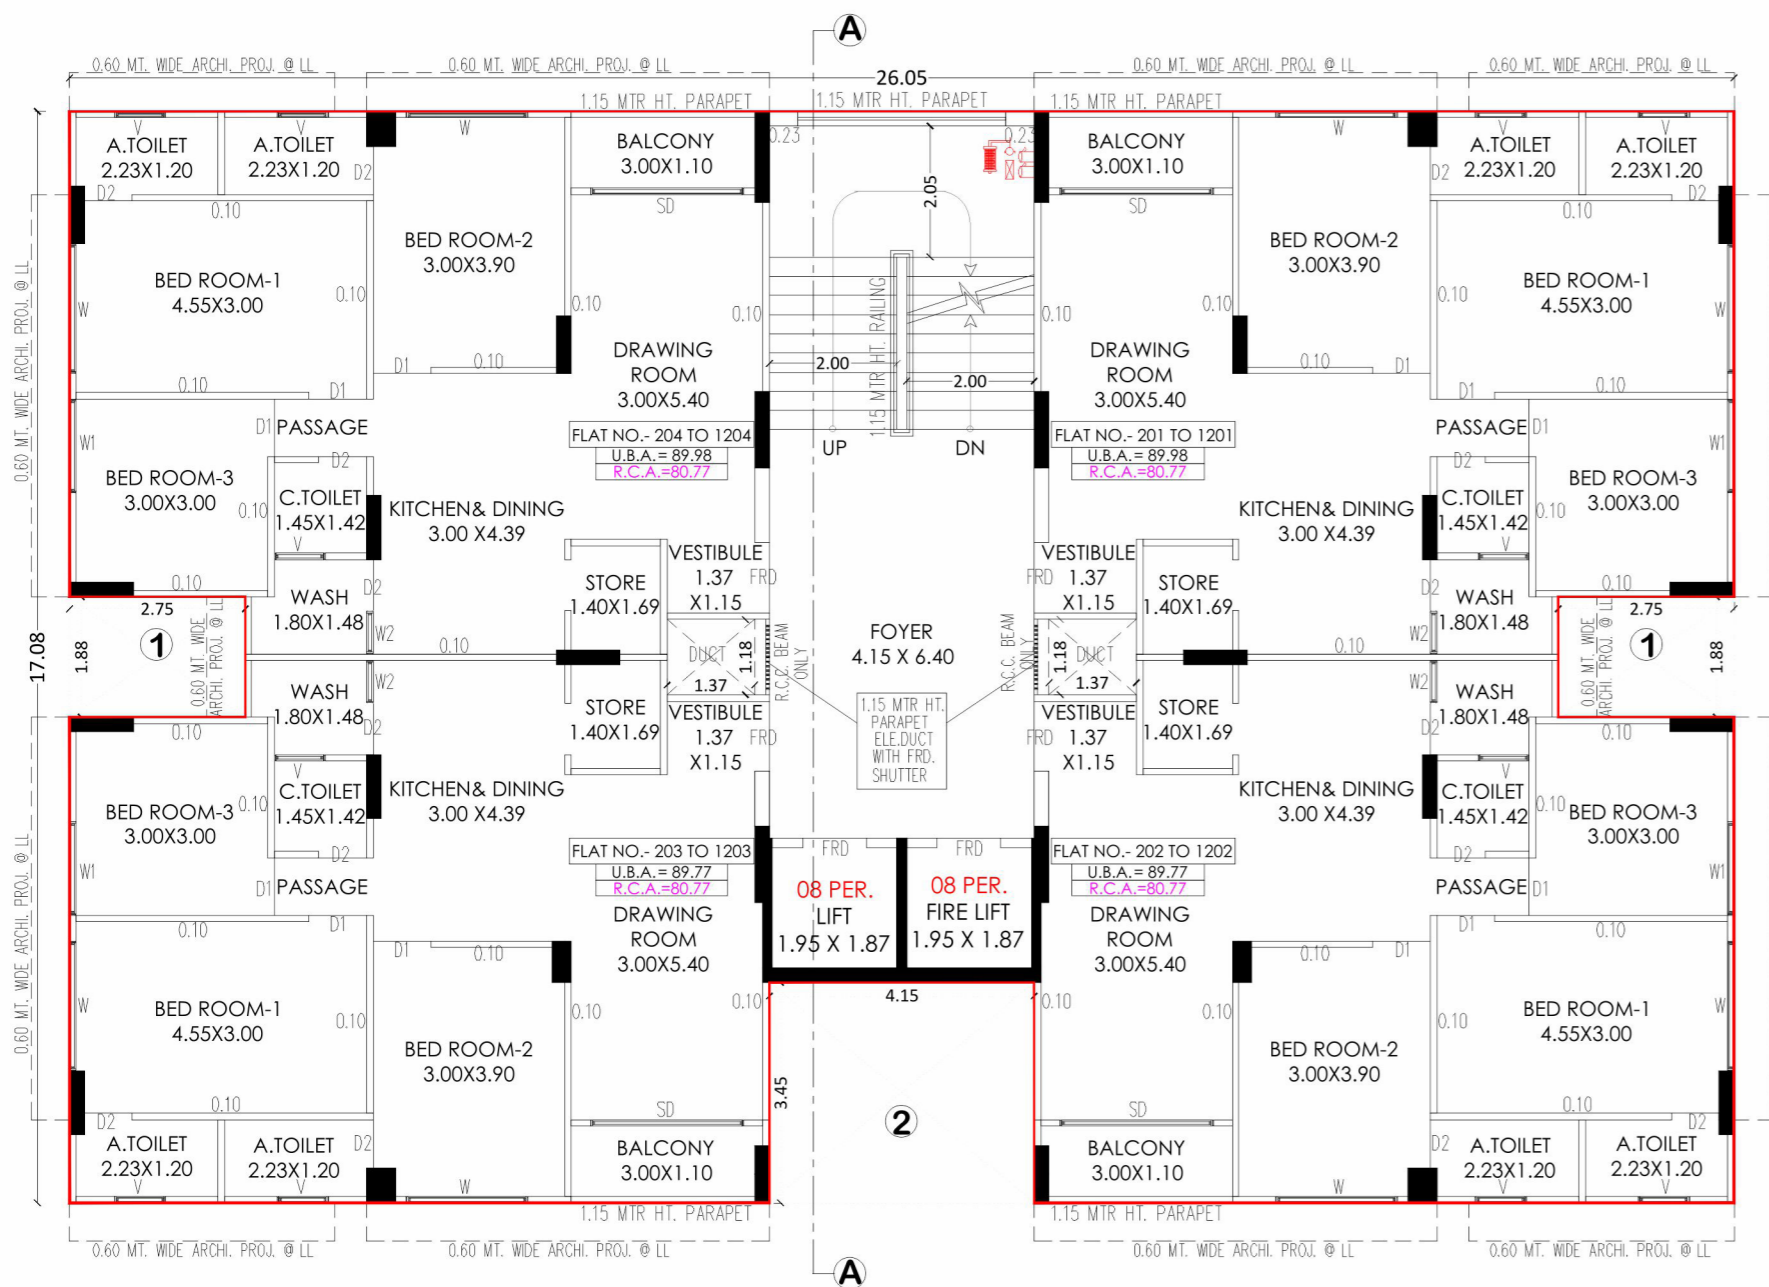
A

0.60 MT. WIDE ARCHI. PROJ. @ LL
0.60 MT. WIDE ARCHI. PROJ. @ LL
26.05
0.60 MT. WIDE ARCHI. PROJ. @ LL
0.60 MT. WIDE ARCHI. PROJ. @ LL

1.15 MTR HT. PARAPET
1.15 MTR HT. PARAPET
1.15 MTR HT. PARAPET

A.TOILET 2.23X1.20
A.TOILET 2.23X1.20
BALCONY 3.00X1.10
0.23
2.05
0.23
BALCONY 3.00X1.10
A.TOILET 2.23X1.20
A.TOILET 2.23X1.20

BED ROOM-1 4.55X3.00
BED ROOM-2 3.00X3.90
DRAWING ROOM 3.00X5.40
1.15 MTR HT. RAILING
2.00
2.00
UP
DN
DRAWING ROOM 3.00X5.40
BED ROOM-2 3.00X3.90
BED ROOM-1 4.55X3.00

FLAT NO.- 204 TO 1204
U.B.A.= 89.98
R.C.A.=80.77
FLAT NO.- 201 TO 1201
U.B.A.= 89.98
R.C.A.=80.77

PASSAGE
BED ROOM-3 3.00X3.00
C.TOILET 1.45X1.42
KITCHEN& DINING 3.00 X4.39
KITCHEN& DINING 3.00 X4.39
C.TOILET 1.45X1.42
BED ROOM-3 3.00X3.00
PASSAGE

VESTIBULE 1.37 X1.15
STORE 1.40X1.69
FRD
WASH 1.80X1.48
2.75
1.88
1
0.60 MT. WIDE ARCHI. PROJ. @ LL
17.08
DUCT 1.18 1.37
R.C.C. BEAM ONLY
FOYER 4.15 X 6.40
1.15 MTR HT. PARAPET ELE.DUCT WITH FRD. SHUTTER
VESTIBULE 1.37 X1.15
STORE 1.40X1.69
WASH 1.80X1.48
2.75
1
1.88

WASH 1.80X1.48
STORE 1.40X1.69
VESTIBULE 1.37 X1.15
VESTIBULE 1.37 X1.15
STORE 1.40X1.69
WASH 1.80X1.48

BED ROOM-3 3.00X3.00
C.TOILET 1.45X1.42
KITCHEN& DINING 3.00 X4.39
KITCHEN& DINING 3.00 X4.39
C.TOILET 1.45X1.42
BED ROOM-3 3.00X3.00
PASSAGE
PASSAGE

FLAT NO.- 203 TO 1203
U.B.A.= 89.77
R.C.A.=80.77
FRD
08 PER. LIFT 1.95 X 1.87
FRD
08 PER. FIRE LIFT 1.95 X 1.87
FLAT NO.- 202 TO 1202
U.B.A.= 89.77
R.C.A.=80.77

DRAWING ROOM 3.00X5.40
4.15
DRAWING ROOM 3.00X5.40

BED ROOM-1 4.55X3.00
BED ROOM-2 3.00X3.90
3.45
2
BED ROOM-2 3.00X3.90
BED ROOM-1 4.55X3.00

A.TOILET 2.23X1.20
A.TOILET 2.23X1.20
BALCONY 3.00X1.10
BALCONY 3.00X1.10
A.TOILET 2.23X1.20
A.TOILET 2.23X1.20

1.15 MTR HT. PARAPET
1.15 MTR HT. PARAPET
0.60 MT. WIDE ARCHI. PROJ. @ LL
0.60 MT. WIDE ARCHI. PROJ. @ LL
0.60 MT. WIDE ARCHI. PROJ. @ LL
0.60 MT. WIDE ARCHI. PROJ. @ LL

A